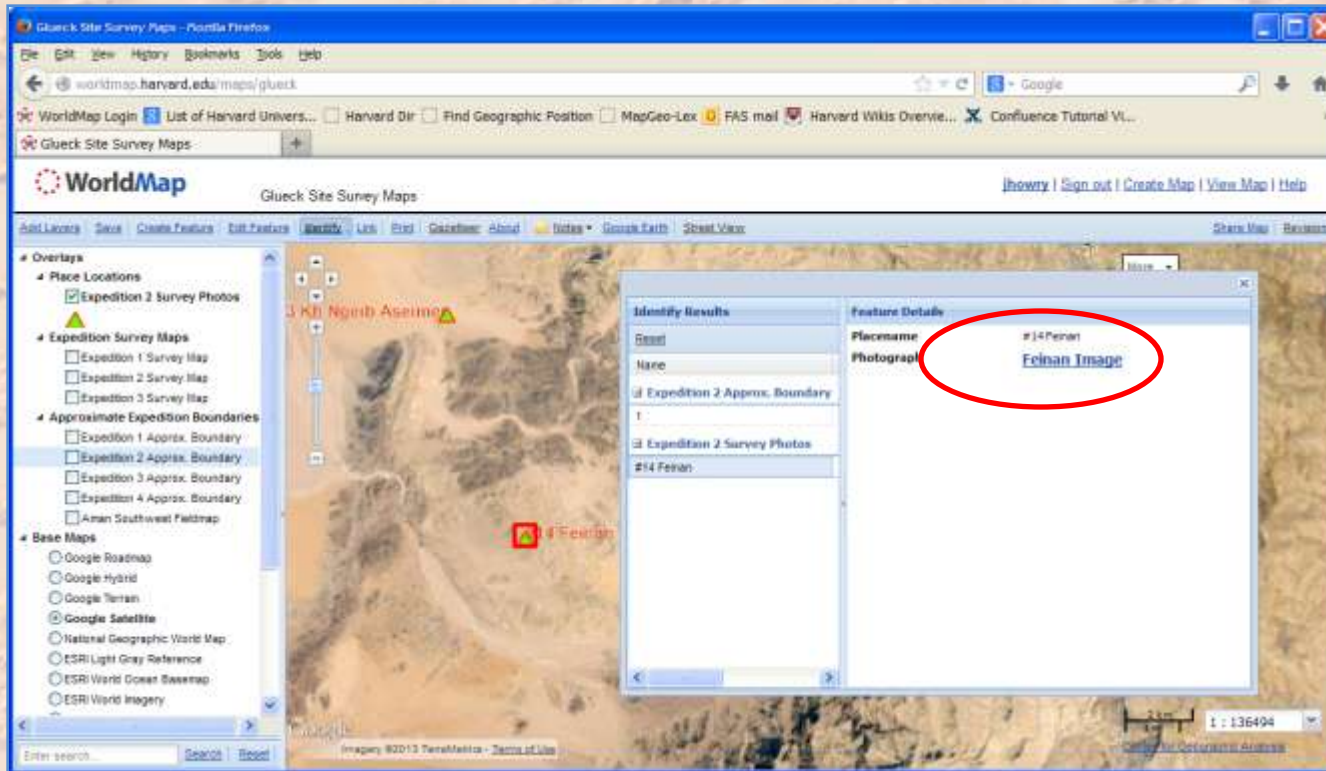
Glueck Site Survey Maps - Mozilla Firefox

File Edit View History Bookmarks Tools Help

worldmap.harvard.edu/maps/glueck

Google

WorldMap Login | List of Harvard Univers... | Harvard Dir | Find Geographic Position | MapGeo-Lex | FAS mail | Harvard Wikis Overvie... | Confluence Tutorial Vi...

Glueck Site Survey Maps

WorldMap

Glueck Site Survey Maps

jhowry | Sign out | Create Map | View Map | Help

Add Layers | Save | Create Feature | Edit Feature | Identify | Link | Print | Gazetteer | About | Notes | Google Earth | Street View

Share Map | Revisions

Overlays
Place Locations
Expedition 2 Survey Photos
Expedition Survey Maps
Expedition 1 Survey Map
Expedition 2 Survey Map
Expedition 3 Survey Map
Approximate Expedition Boundaries
Expedition 1 Approx. Boundary
Expedition 2 Approx. Boundary
Expedition 3 Approx. Boundary
Expedition 4 Approx. Boundary
Aman Southwest Fieldmap
Base Maps
Google Roadmap
Google Hybrid
Google Terrain
Google Satellite
National Geographic World Map
ESRI Light Gray Reference
ESRI World Ocean Basemap
ESRI World Imagery

Enter search... | Search | Reset

3 Kh. Ngeib Aseime

14 Feinan

More

Identify Results
Reset
Name
Expedition 2 Approx. Boundary
1
Expedition 2 Survey Photos
#14 Feinan

Feature Details
Placename #14 Feinan
Photograph Feinan Image

Google

Imagery ©2013 TerraMetrics - Terms of Use

2 km

1 : 136494

Center for Geographic Analysis